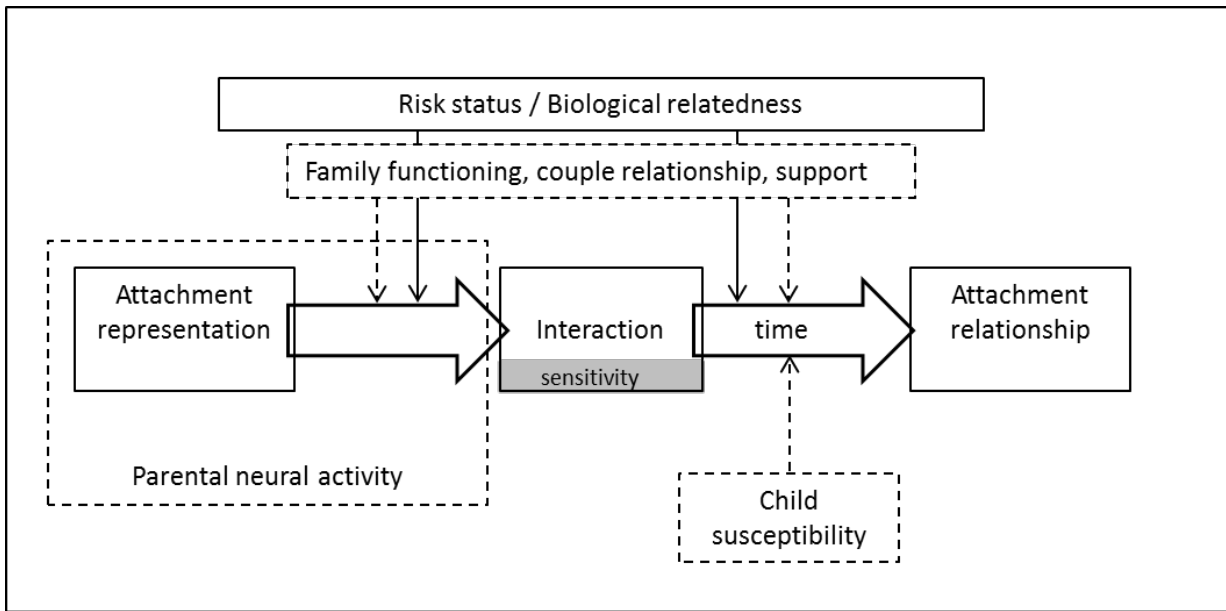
Risk status / Biological relatedness

Family functioning, couple relationship, support

Attachment representation

Interaction

sensitivity

time

Attachment relationship

Parental neural activity

Child susceptibility